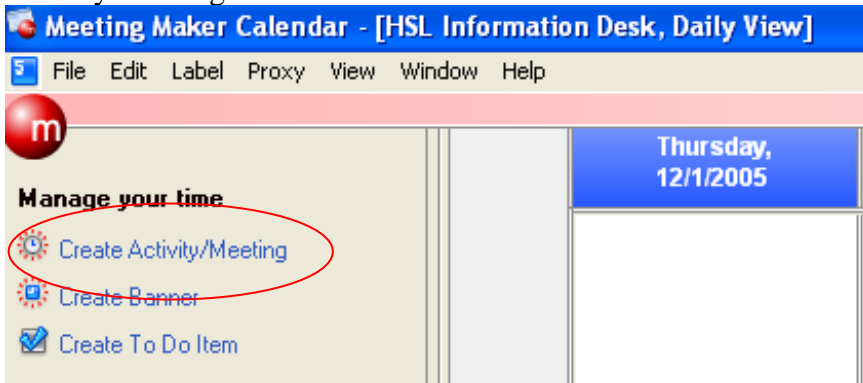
Meeting Maker Calendar - [HSL Information Desk, Daily View]

File Edit Label Proxy View Window Help

m

Manage your time

Create Activity/Meeting

Create Banner

Create To Do Item

Thursday, 12/1/2005